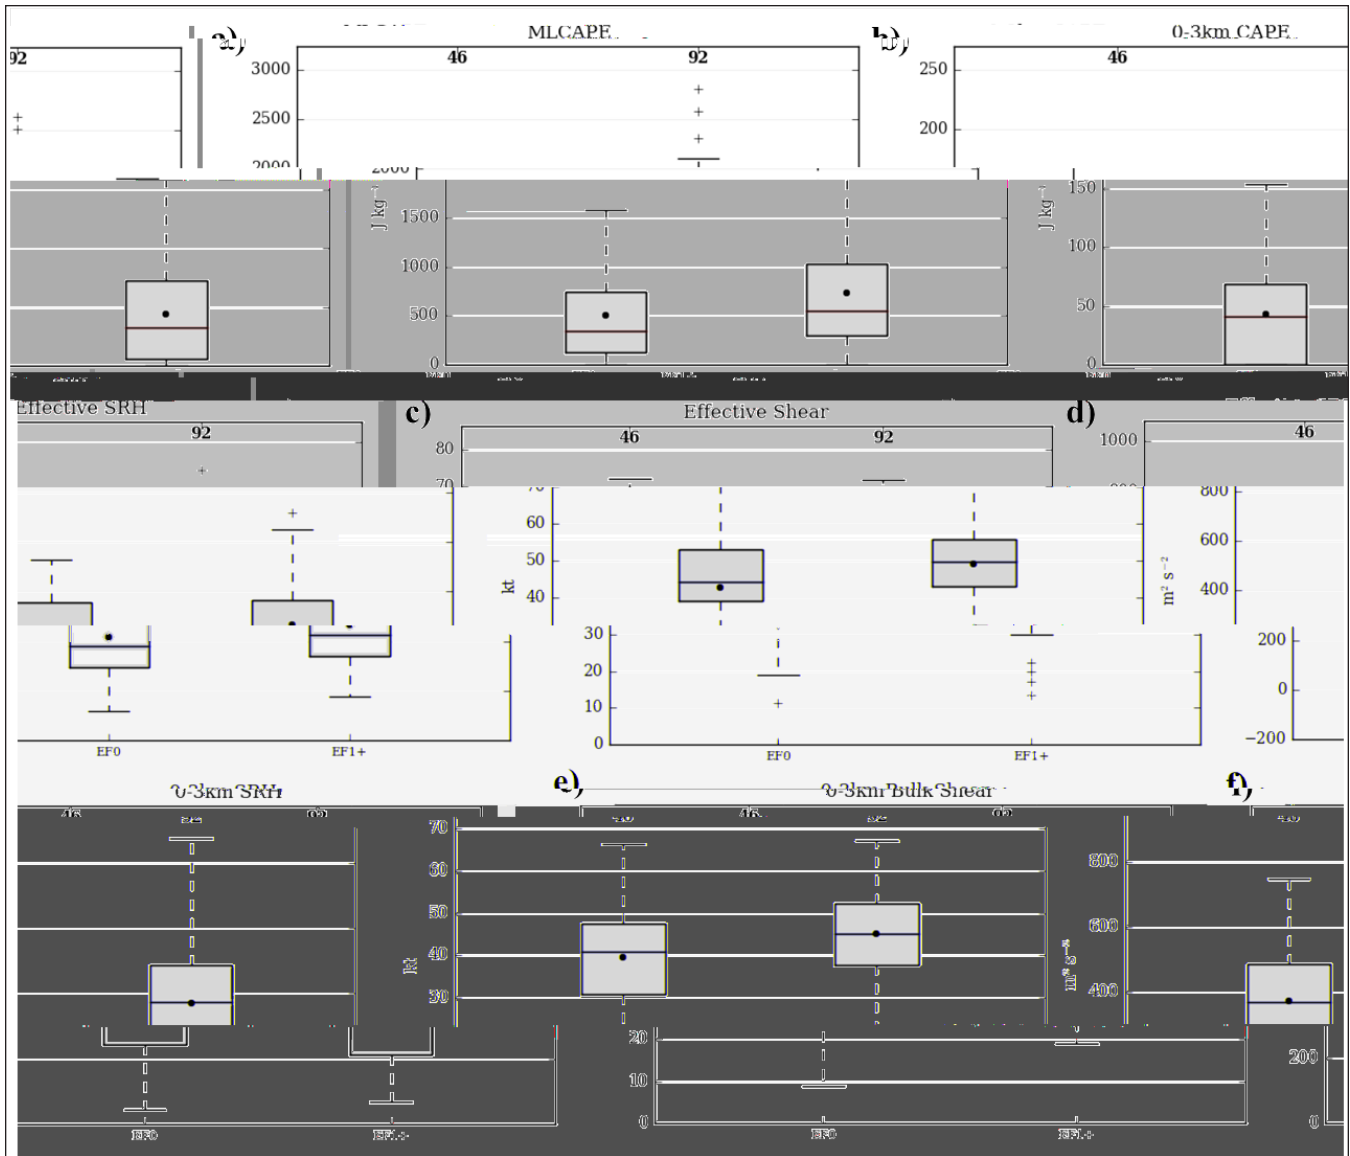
92

a)

MLCAPE

46

92

3000

2500

2000

1500

1000

500

0

J kg$^{-1}$

b)

0-3km CAPE

46

250

200

150

100

50

0

J kg$^{-1}$

Effective SRH

92

c)

Effective Shear

46

92

80

70

60

50

40

30

20

10

0

kt

EF0

EF1+

EF0

EF1+

d)

46

1000

800

600

400

200

0

−200

m$^2$ s$^{-2}$

0-3km SRH

46

92

e)

0-3km Bulk Shear

46

92

70

60

50

40

30

20

10

0

kt

f)

800

600

400

200

0

m$^2$ s$^{-2}$

EF0

EF1+

EF0

EF1+